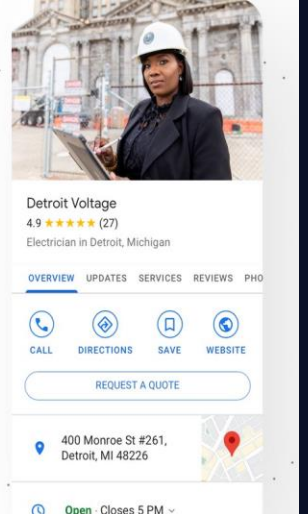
Detroit Voltage
4.9 ★★★★★ (27)
Electrician in Detroit, Michigan

OVERVIEW UPDATES SERVICES REVIEWS PHO

CALL DIRECTIONS SAVE WEBSITE

REQUEST A QUOTE

400 Monroe St #261, Detroit, MI 48226

Open · Closes 5 PM